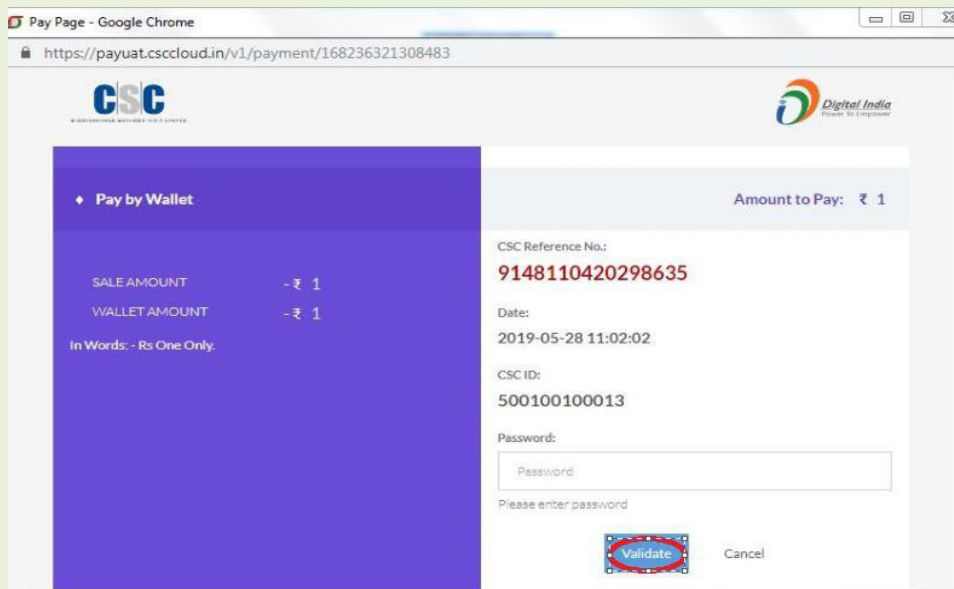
Pay Page - Google Chrome

https://payuat.csccloud.in/v1/payment/168236321308483

CSC

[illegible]

Digital India
Power To Empower

◆ Pay by Wallet

Amount to Pay: ₹ 1

SALE AMOUNT -₹ 1

WALLET AMOUNT -₹ 1

In Words: - Rs One Only.

CSC Reference No.:

9148110420298635

Date:

2019-05-28 11:02:02

CSC ID:

500100100013

Password:

Password

Please enter password

Validate

Cancel